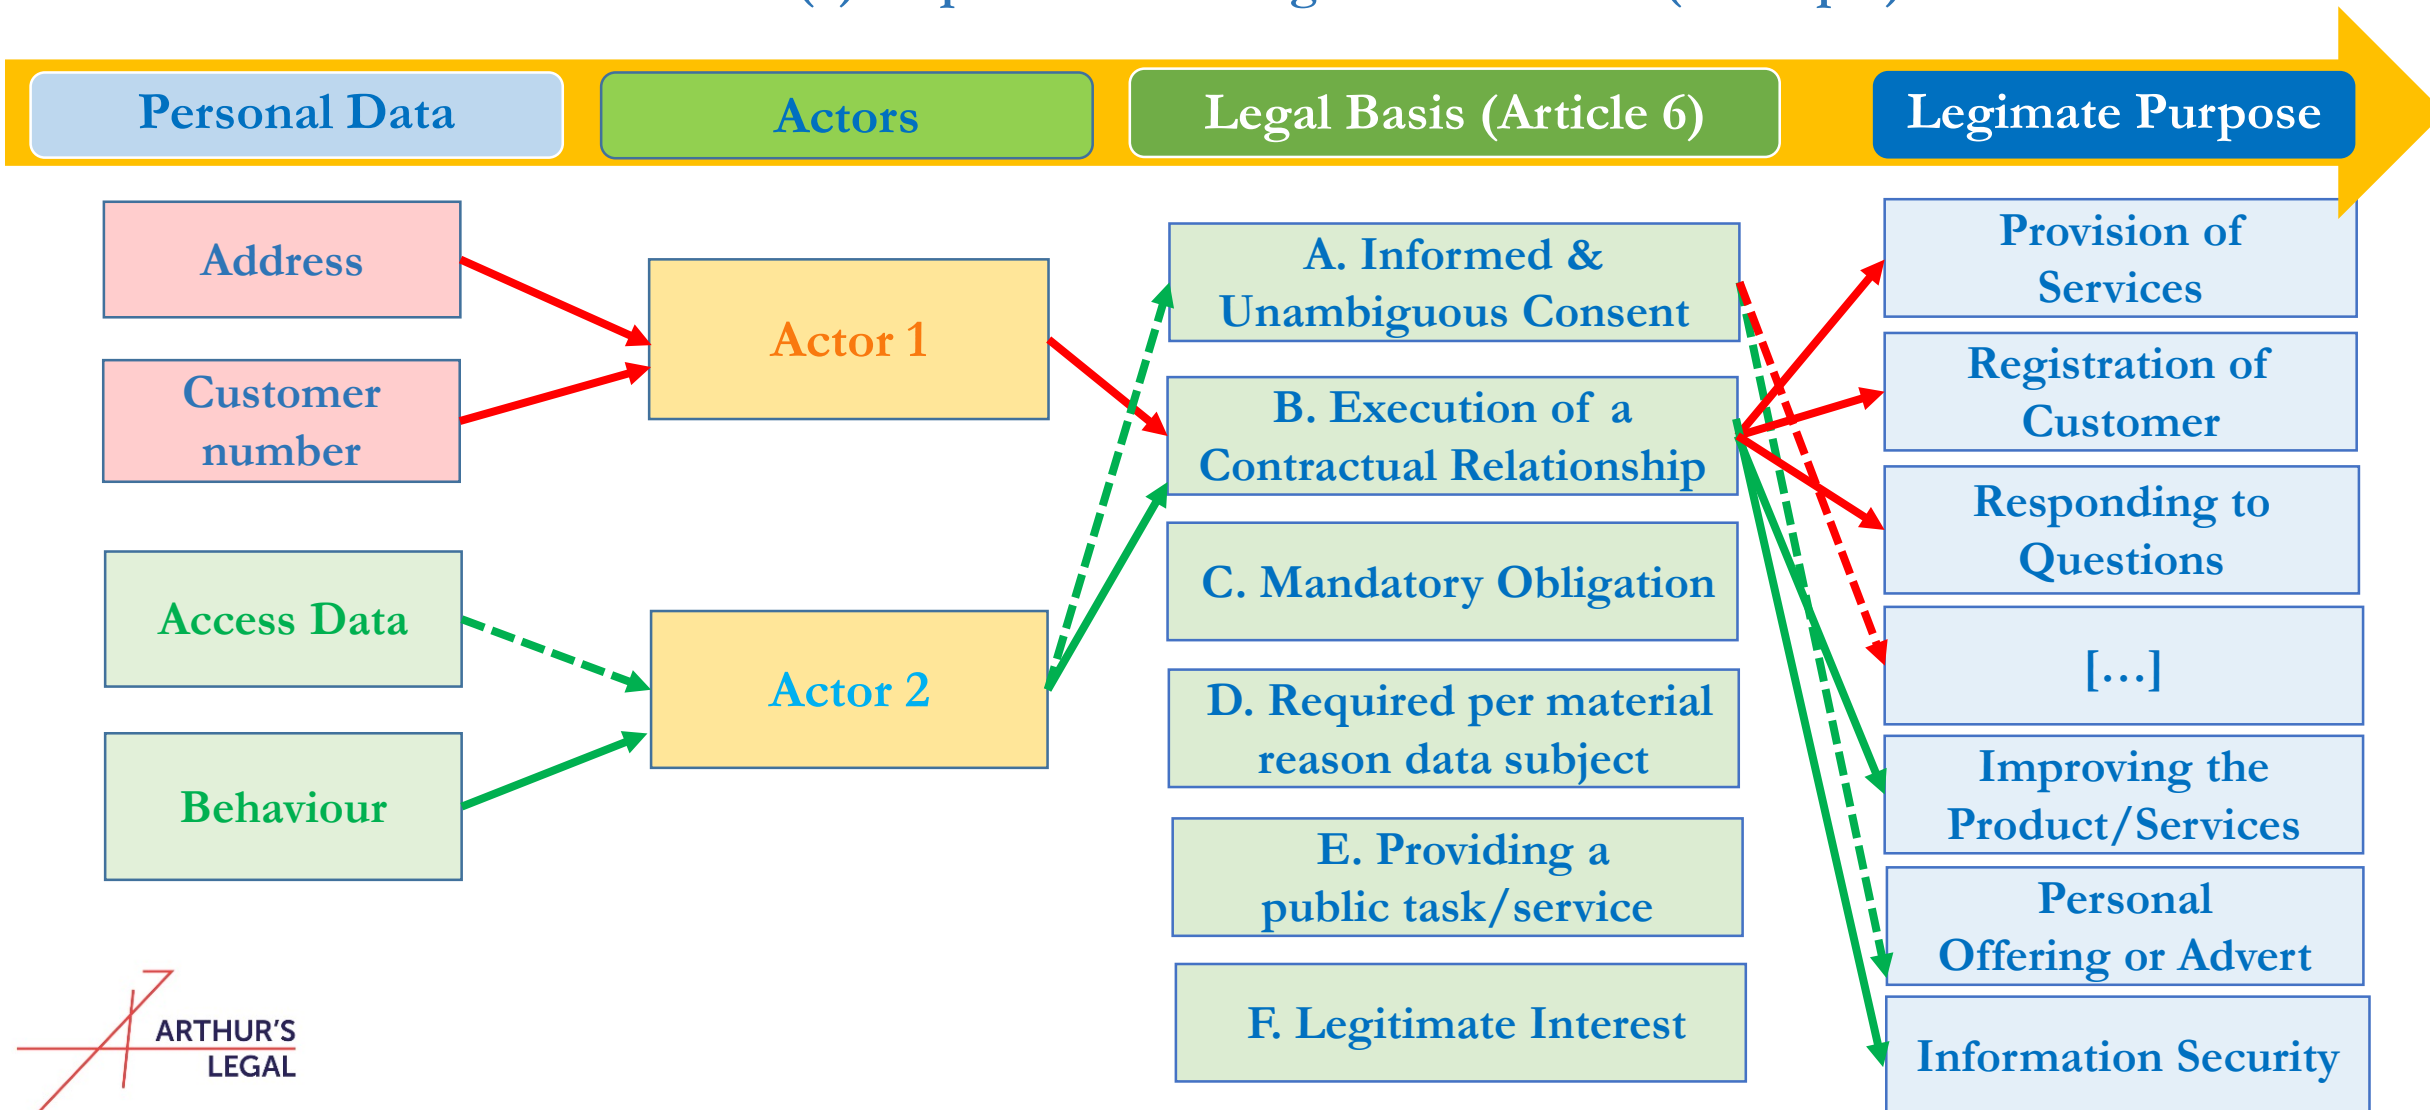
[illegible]

Personal Data

Actors

Legal Basis (Article 6)

Legimate Purpose

Address

Customer number

Access Data

Behaviour

Actor 1

Actor 2

A. Informed & Unambiguous Consent

B. Execution of a Contractual Relationship

C. Mandatory Obligation

D. Required per material reason data subject

E. Providing a public task/service

F. Legitimate Interest

Provision of Services

Registration of Customer

Responding to Questions

[…]

Improving the Product/Services

Personal Offering or Advert

Information Security

ARTHUR'S LEGAL